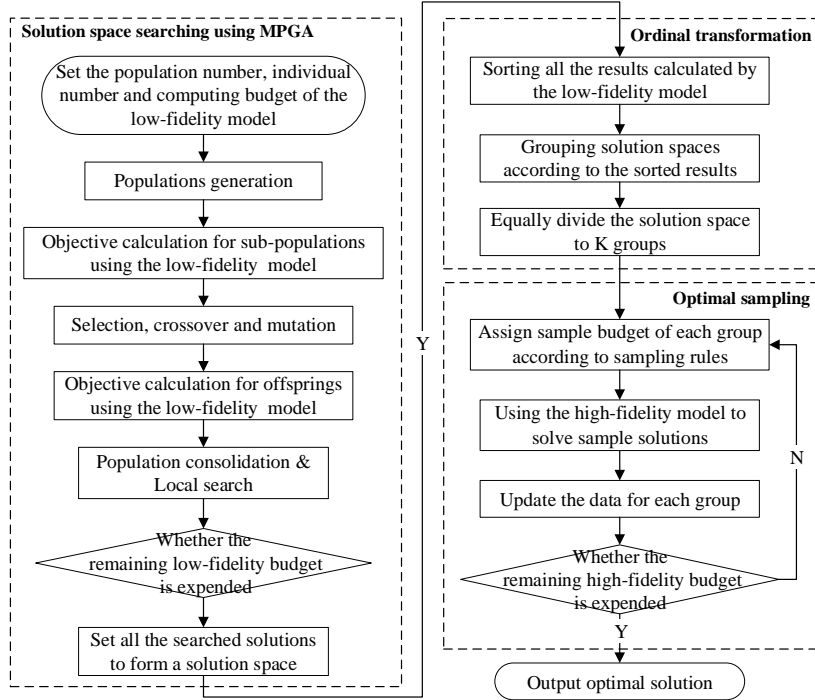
Solution space searching using MPGA

Set the population number, individual number and computing budget of the low-fidelity model

Populations generation

Objective calculation for sub-populations using the low-fidelity model

Selection, crossover and mutation

Objective calculation for offsprings using the low-fidelity model

Population consolidation & Local search

Whether the remaining low-fidelity budget is expended

Set all the searched solutions to form a solution space

Y

Ordinal transformation

Sorting all the results calculated by the low-fidelity model

Grouping solution spaces according to the sorted results

Equally divide the solution space to K groups

Optimal sampling

Assign sample budget of each group according to sampling rules

Using the high-fidelity model to solve sample solutions

Update the data for each group

Whether the remaining high-fidelity budget is expended

N

Y

Output optimal solution